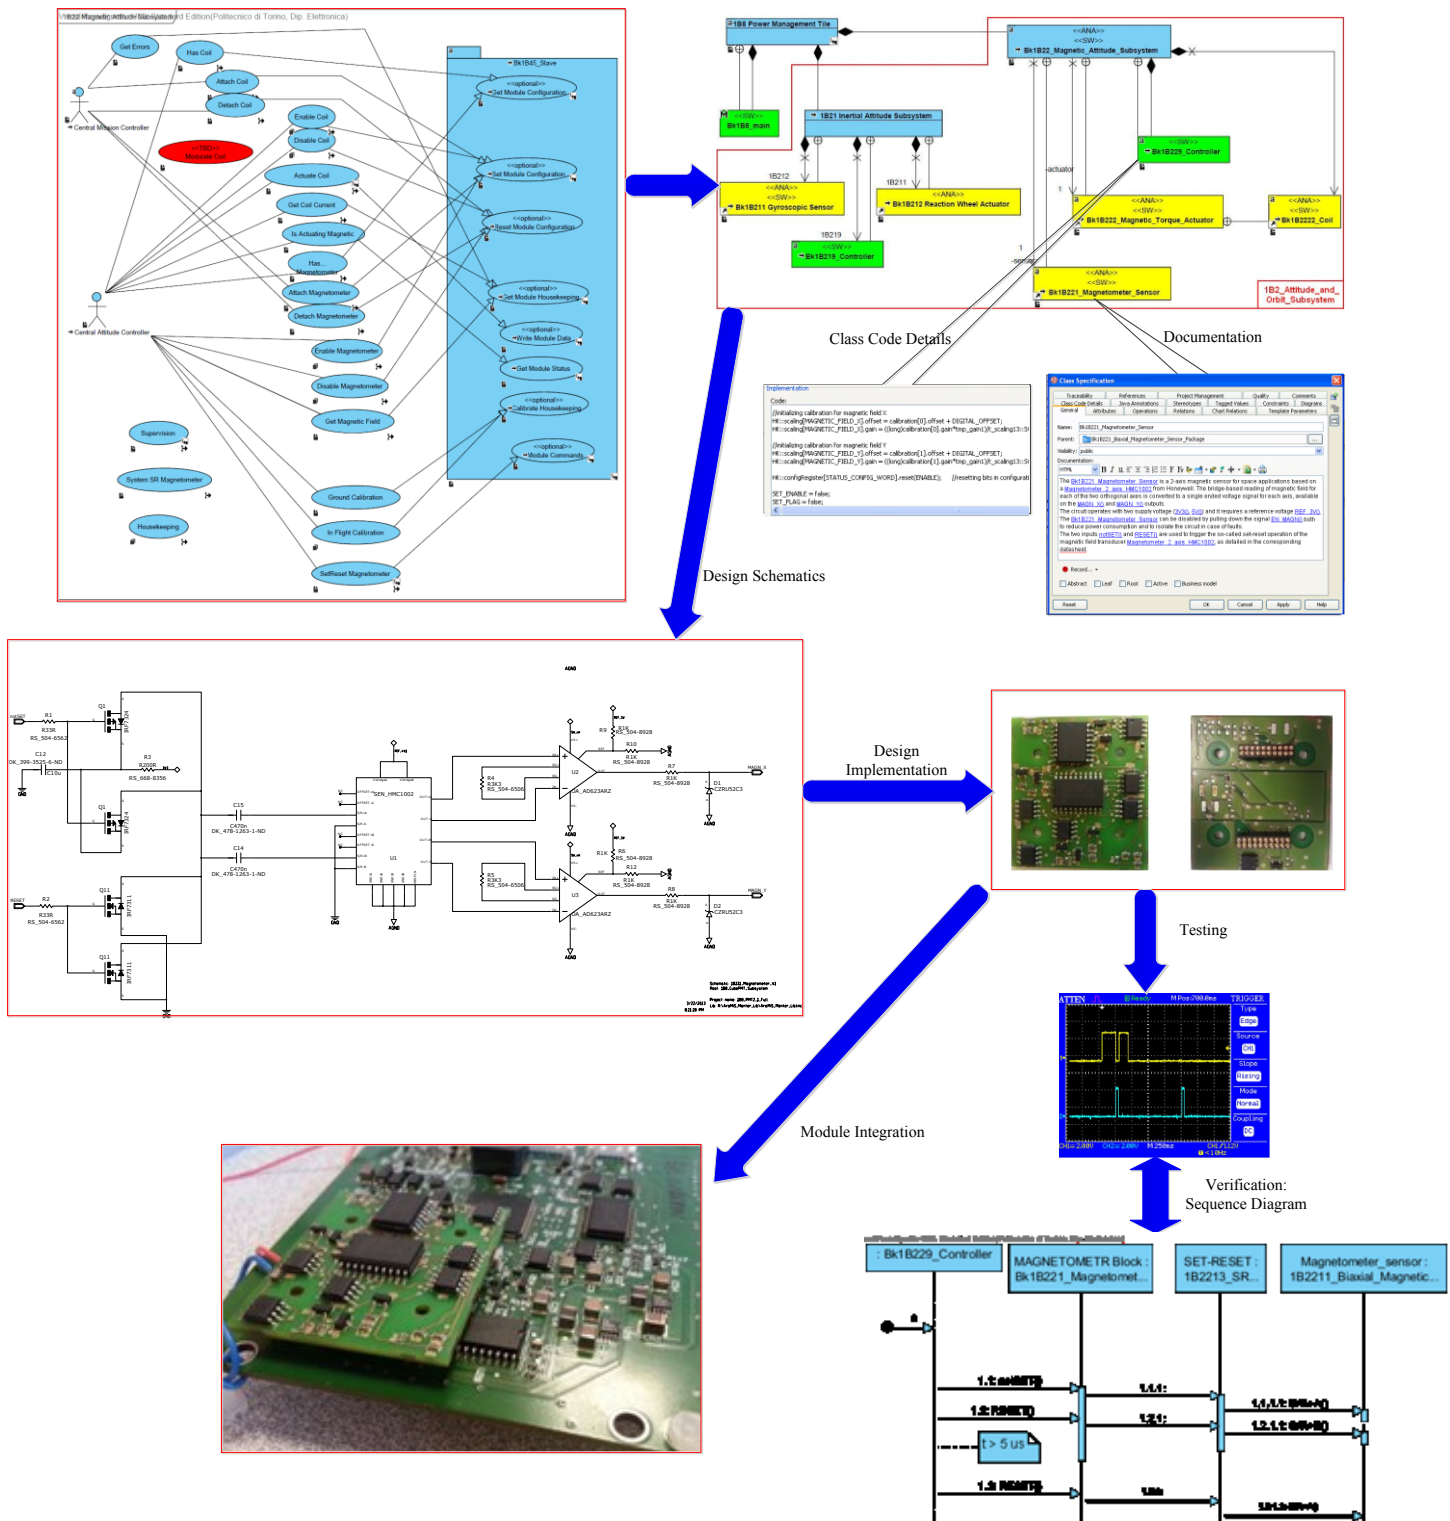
Get Errors
Has Coil
Attach Coil
Detach Coil
Enable Coil
Disable Coil
<<TBD>>
Modulate Coil
Actuate Coil
Get Coil Current
Is Actuating Magnetic
Has Magnetometer
Attach Magnetometer
Detach Magnetometer
Enable Magnetometer
Disable Magnetometer
Get Magnetic Field
Supervision
System SR Magnetometer
Housekeeping
Ground Calibration
In Flight Calibration
SetReset Magnetometer
Central Mission Controller
Central Attitude Controller
Bk1B45_Slave
<<optional>>
Set Module Configuration
<<optional>>
Get Module Configuration
<<optional>>
Reset Module Configuration
<<optional>>
Get Module Housekeeping
<<optional>>
Write Module Data
Get Module Status
<<optional>>
Calibrate Housekeeping
<<optional>>
Module Commands

1B8 Power Management Tile
<<ANA>>
<<SW>>
Bk1B22_Magnetic_Attitude_Subsystem
<<SW>>
Bk1B8_main
1B21 Inertial Attitude Subsystem
<<SW>>
Bk1B229_Controller
actuator
1B212
<<ANA>>
<<SW>>
Bk1B211 Gyroscopic Sensor
1B211
<<ANA>>
Bk1B212 Reaction Wheel Actuator
1B219
<<SW>>
Bk1B219_Controller
<<ANA>>
<<SW>>
Bk1B222_Magnetic_Torque_Actuator
<<ANA>>
<<SW>>
Bk1B2222_Coil
sensor
<<ANA>>
<<SW>>
Bk1B221_Magnetometer_Sensor
1B2_Attitude_and_Orbit_Subsystem

Class Code Details
Documentation

Implementation
Code:
//Initializing calibration for magnetic field X
HK::scaling[MAGNETIC_FIELD_X].offset = calibration[0].offset + DIGITAL_OFFSET;
//Initializing calibration for magnetic field Y
HK::scaling[MAGNETIC_FIELD_Y].offset = calibration[1].offset + DIGITAL_OFFSET;
HK::configRegister[STATUS_CONFIG_WORD].reset(ENABLE); //resetting bits in configurati
SET_ENABLE = false;
SET_FLAG = false;

Class Specification
Name: Bk1B221_Magnetometer_Sensor
Visibility: public
Documentation:
Reset OK Cancel Apply Help

Design Schematics
SEN_HMC1002
AD623ARZ
Design Implementation
Testing
Module Integration
Verification: Sequence Diagram

: Bk1B229_Controller
MAGNETOMETR Block : Bk1B221_Magnetomet...
SET-RESET : 1B2213_SR...
Magnetometer_sensor : 1B2211_Biaxial_Magnetic...
t > 5 us